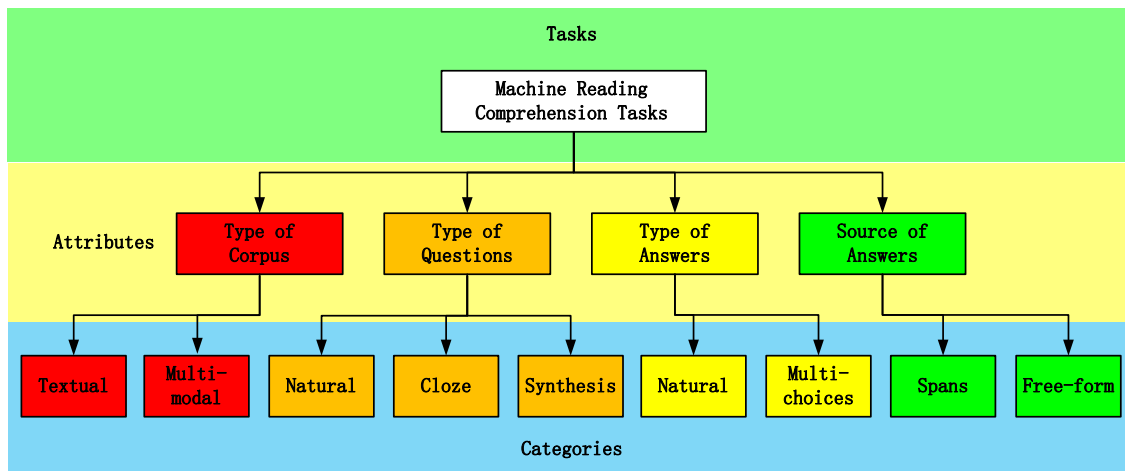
Tasks

Machine Reading Comprehension Tasks

Attributes

Type of Corpus

Type of Questions

Type of Answers

Source of Answers

Textual

Multi-modal

Natural

Cloze

Synthesis

Natural

Multi-choices

Spans

Free-form

Categories